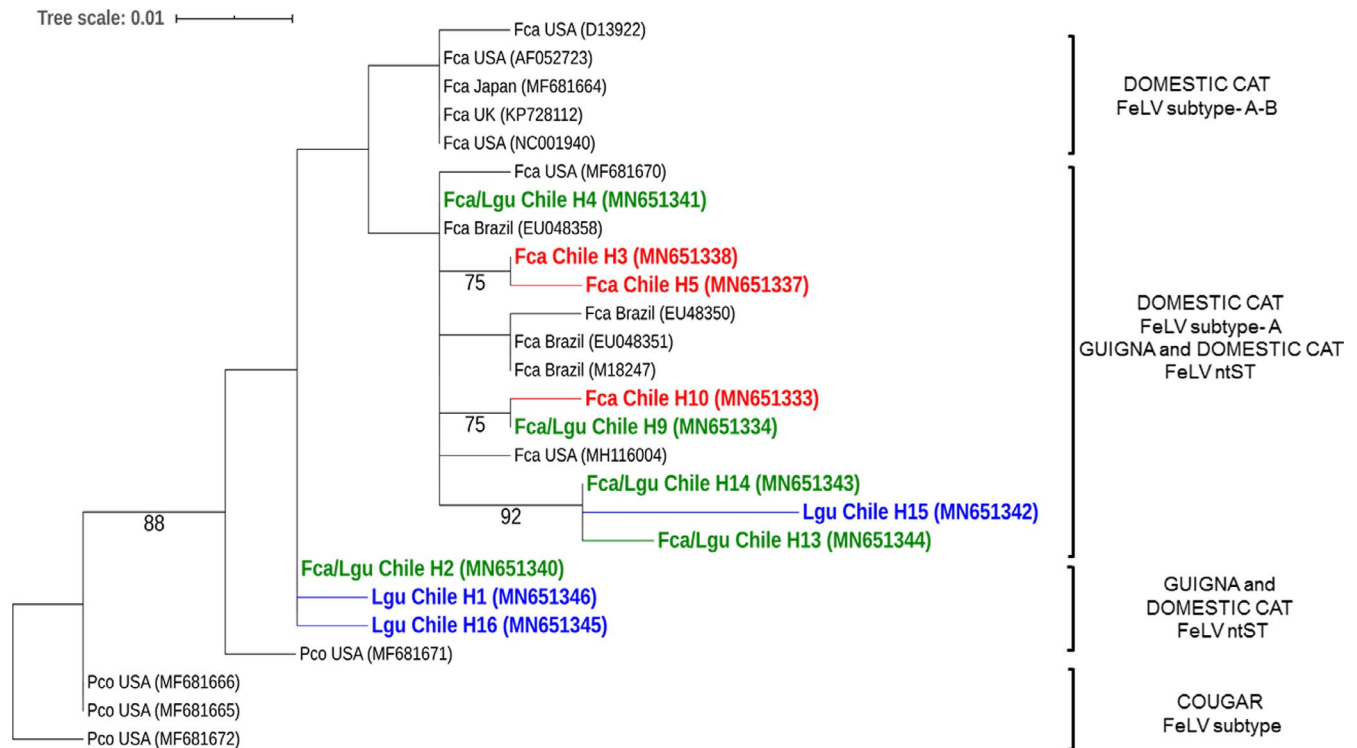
Tree scale: 0.01

Fca USA (D13922)
Fca USA (AF052723)
Fca Japan (MF681664)
Fca UK (KP728112)
Fca USA (NC001940)
Fca USA (MF681670)
Fca/Lgu Chile H4 (MN651341)
Fca Brazil (EU048358)
Fca Chile H3 (MN651338)
75
Fca Chile H5 (MN651337)
Fca Brazil (EU48350)
Fca Brazil (EU048351)
Fca Brazil (M18247)
Fca Chile H10 (MN651333)
75
Fca/Lgu Chile H9 (MN651334)
Fca USA (MH116004)
Fca/Lgu Chile H14 (MN651343)
92
Lgu Chile H15 (MN651342)
Fca/Lgu Chile H13 (MN651344)
88
Fca/Lgu Chile H2 (MN651340)
Lgu Chile H1 (MN651346)
Lgu Chile H16 (MN651345)
Pco USA (MF681671)
Pco USA (MF681666)
Pco USA (MF681665)
Pco USA (MF681672)

DOMESTIC CAT
FeLV subtype- A-B

DOMESTIC CAT
FeLV subtype- A
GUIGNA and DOMESTIC CAT
FeLV ntST

GUIGNA and
DOMESTIC CAT
FeLV ntST

COUGAR
FeLV subtype